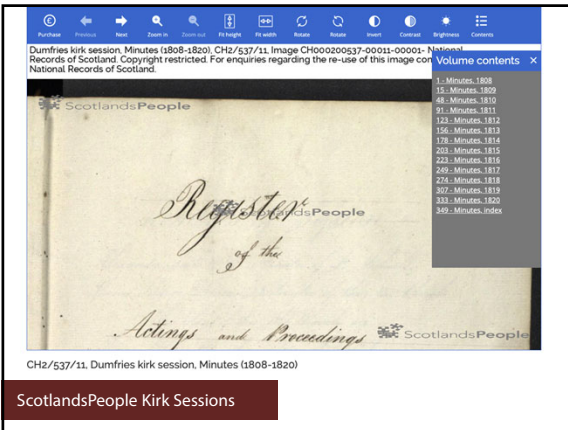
Purchase Previous Next Zoom in Zoom out Fit height Fit width Rotate Rotate Invert Contrast Brightness Contents

Dumfries kirk session, Minutes (1808-1820), CH2/537/11, Image CH000200537-00011-00001- National Records of Scotland. Copyright restricted. For enquiries regarding the re-use of this image con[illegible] National Records of Scotland.

Volume contents ×

1 - Minutes, 1808
15 - Minutes, 1809
48 - Minutes, 1810
91 - Minutes, 1811
123 - Minutes, 1812
156 - Minutes, 1813
178 - Minutes, 1814
203 - Minutes, 1815
223 - Minutes, 1816
249 - Minutes, 1817
274 - Minutes, 1818
307 - Minutes, 1819
333 - Minutes, 1820
349 - Minutes, index

ScotlandsPeople

Register
of the
Actings and Proceedings

ScotlandsPeople

ScotlandsPeople

CH2/537/11, Dumfries kirk session, Minutes (1808-1820)

ScotlandsPeople Kirk Sessions